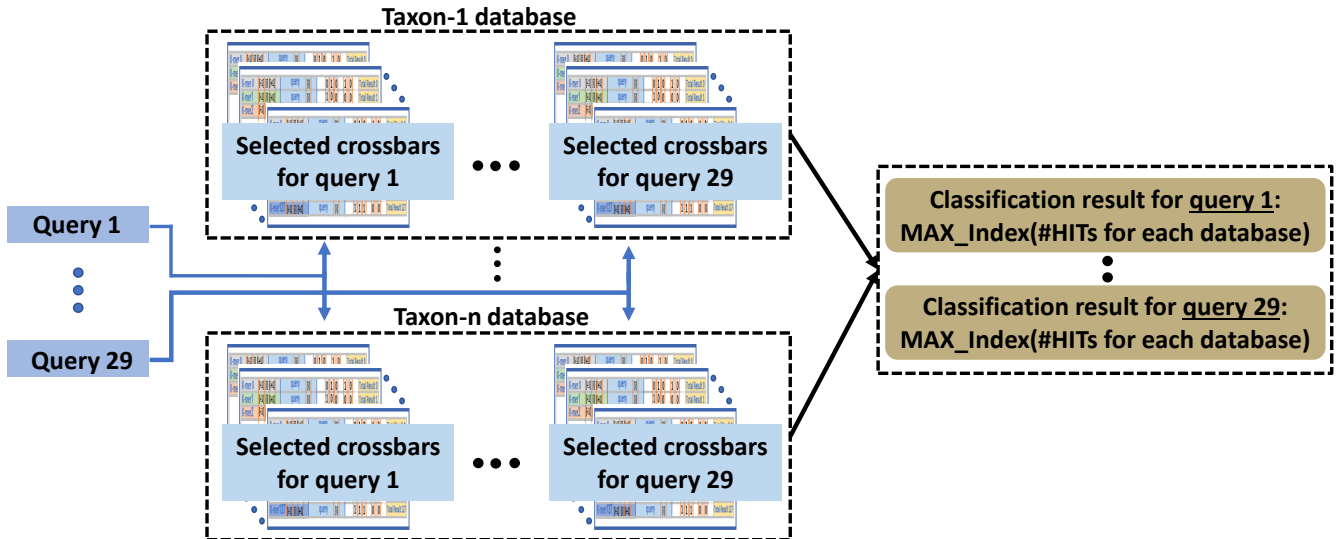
Taxon-1 database

Selected crossbars for query 1

Selected crossbars for query 29

Query 1

Query 29

Taxon-n database

Selected crossbars for query 1

Selected crossbars for query 29

Classification result for query 1: MAX_Index(#HITs for each database)

Classification result for query 29: MAX_Index(#HITs for each database)